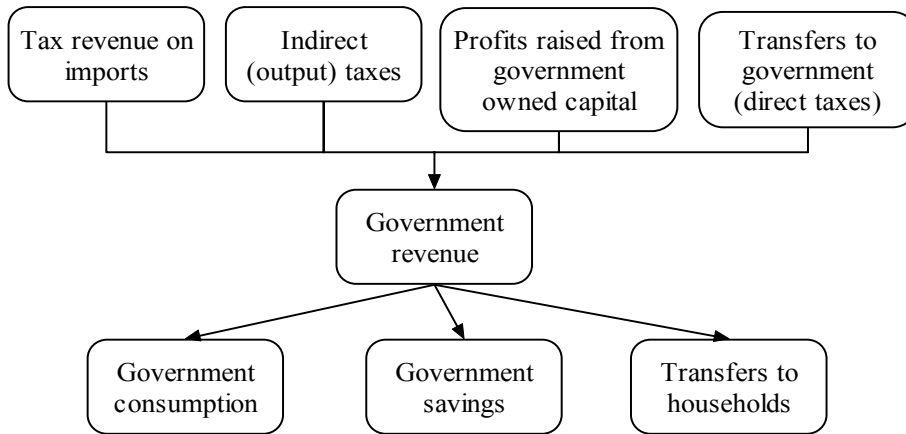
Tax revenue on imports

Indirect (output) taxes

Profits raised from government owned capital

Transfers to government (direct taxes)

Government revenue

Government consumption

Government savings

Transfers to households